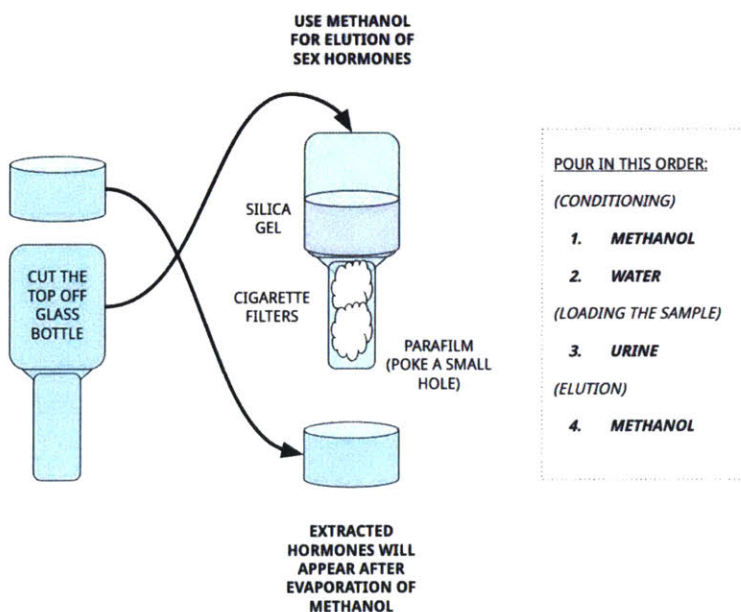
USE METHANOL FOR ELUTION OF SEX HORMONES

CUT THE TOP OFF GLASS BOTTLE

SILICA GEL

CIGARETTE FILTERS

PARAFILM (POKE A SMALL HOLE)

EXTRACTED HORMONES WILL APPEAR AFTER EVAPORATION OF METHANOL

POUR IN THIS ORDER:

(CONDITIONING)

1. METHANOL

2. WATER

(LOADING THE SAMPLE)

3. URINE

(ELUTION)

4. METHANOL